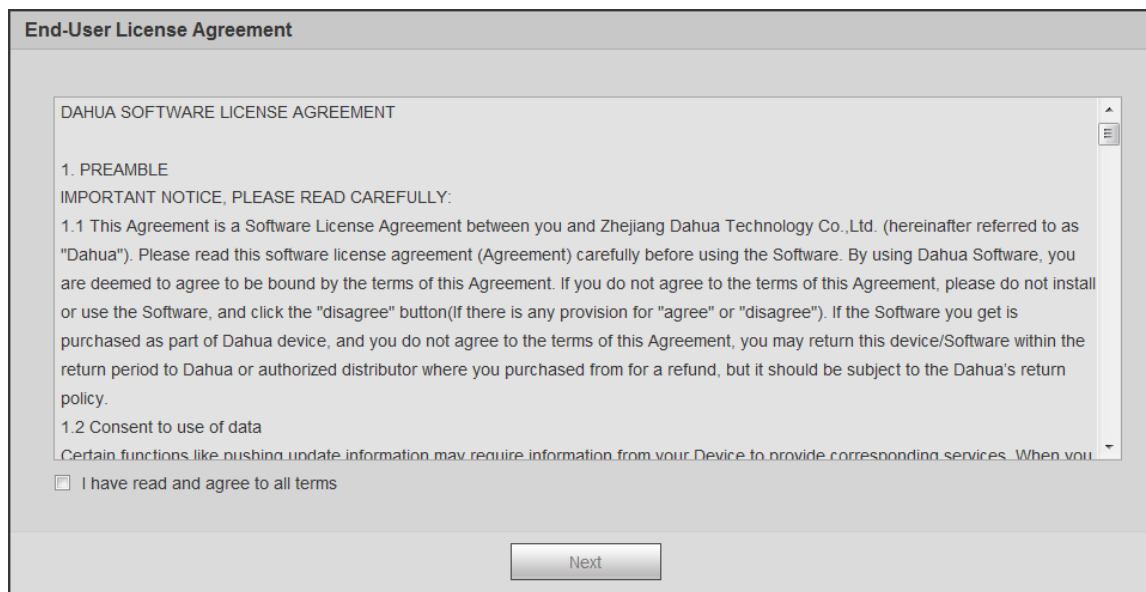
End-User License Agreement

DAHUA SOFTWARE LICENSE AGREEMENT

1. PREAMBLE
IMPORTANT NOTICE, PLEASE READ CAREFULLY:
1.1 This Agreement is a Software License Agreement between you and Zhejiang Dahua Technology Co.,Ltd. (hereinafter referred to as "Dahua"). Please read this software license agreement (Agreement) carefully before using the Software. By using Dahua Software, you are deemed to agree to be bound by the terms of this Agreement. If you do not agree to the terms of this Agreement, please do not install or use the Software, and click the "disagree" button(If there is any provision for "agree" or "disagree"). If the Software you get is purchased as part of Dahua device, and you do not agree to the terms of this Agreement, you may return this device/Software within the return period to Dahua or authorized distributor where you purchased from for a refund, but it should be subject to the Dahua's return policy.
1.2 Consent to use of data
Certain functions like pushing update information may require information from your Device to provide corresponding services. When you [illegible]

I have read and agree to all terms

Next